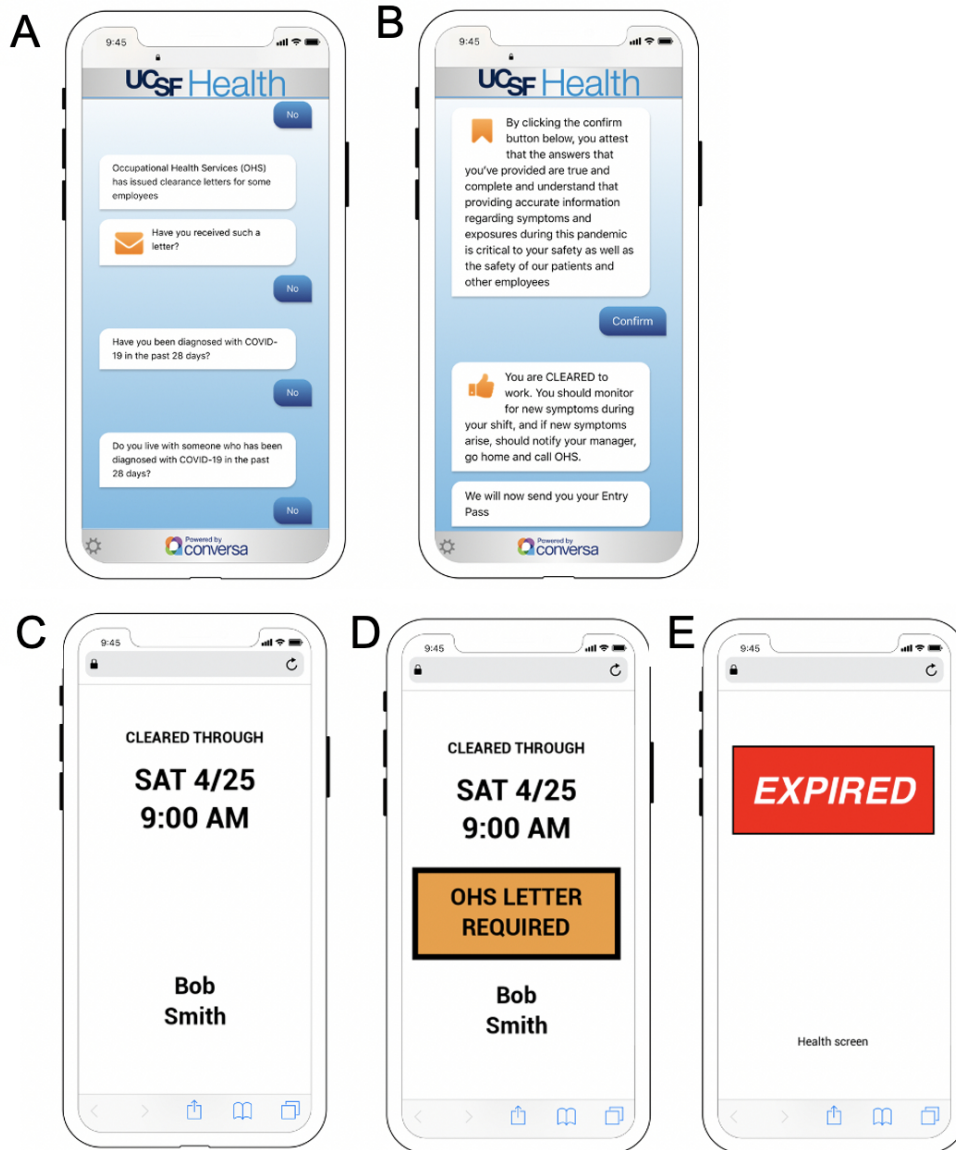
A

9:45

UCSF Health

No

Occupational Health Services (OHS) has issued clearance letters for some employees

Have you received such a letter?

No

Have you been diagnosed with COVID-19 in the past 28 days?

No

Do you live with someone who has been diagnosed with COVID-19 in the past 28 days?

No

Powered by conversa

B

9:45

UCSF Health

By clicking the confirm button below, you attest that the answers that you've provided are true and complete and understand that providing accurate information regarding symptoms and exposures during this pandemic is critical to your safety as well as the safety of our patients and other employees

Confirm

You are CLEARED to work. You should monitor for new symptoms during your shift, and if new symptoms arise, should notify your manager, go home and call OHS.

We will now send you your Entry Pass

Powered by conversa

C

9:45

CLEARED THROUGH

SAT 4/25
9:00 AM

Bob
Smith

D

9:45

CLEARED THROUGH

SAT 4/25
9:00 AM

OHS LETTER REQUIRED

Bob
Smith

E

9:45

EXPIRED

Health screen